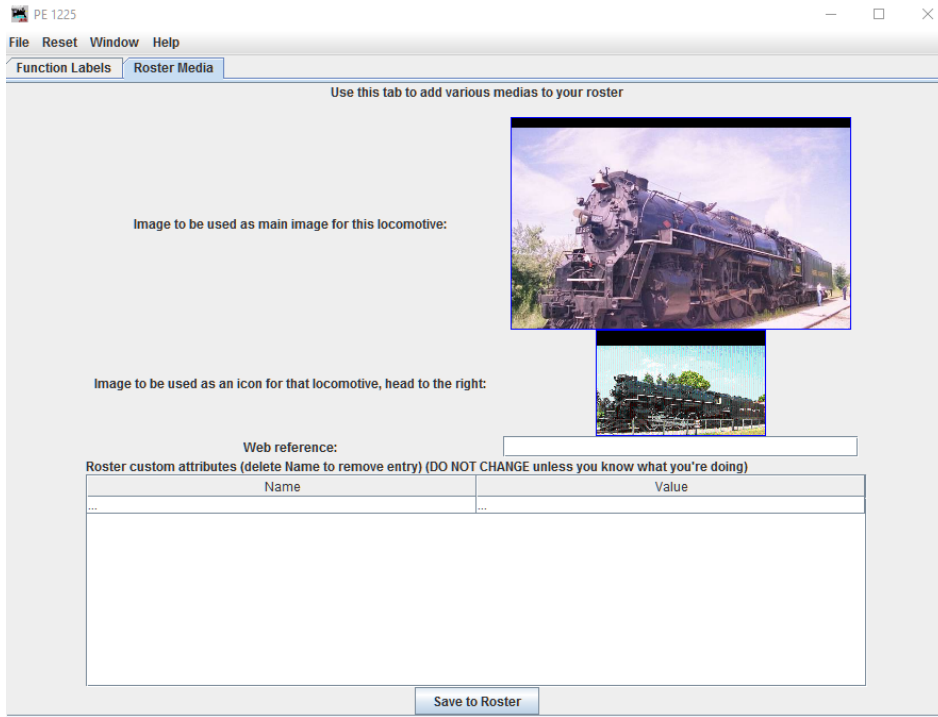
PE 1225

File Reset Window Help

Function Labels | Roster Media

Use this tab to add various medias to your roster

Image to be used as main image for this locomotive:

Image to be used as an icon for that locomotive, head to the right:

Web reference:

Roster custom attributes (delete Name to remove entry) (DO NOT CHANGE unless you know what you're doing)

| Name | Value |
|---|---|
| ... | ... |

Save to Roster